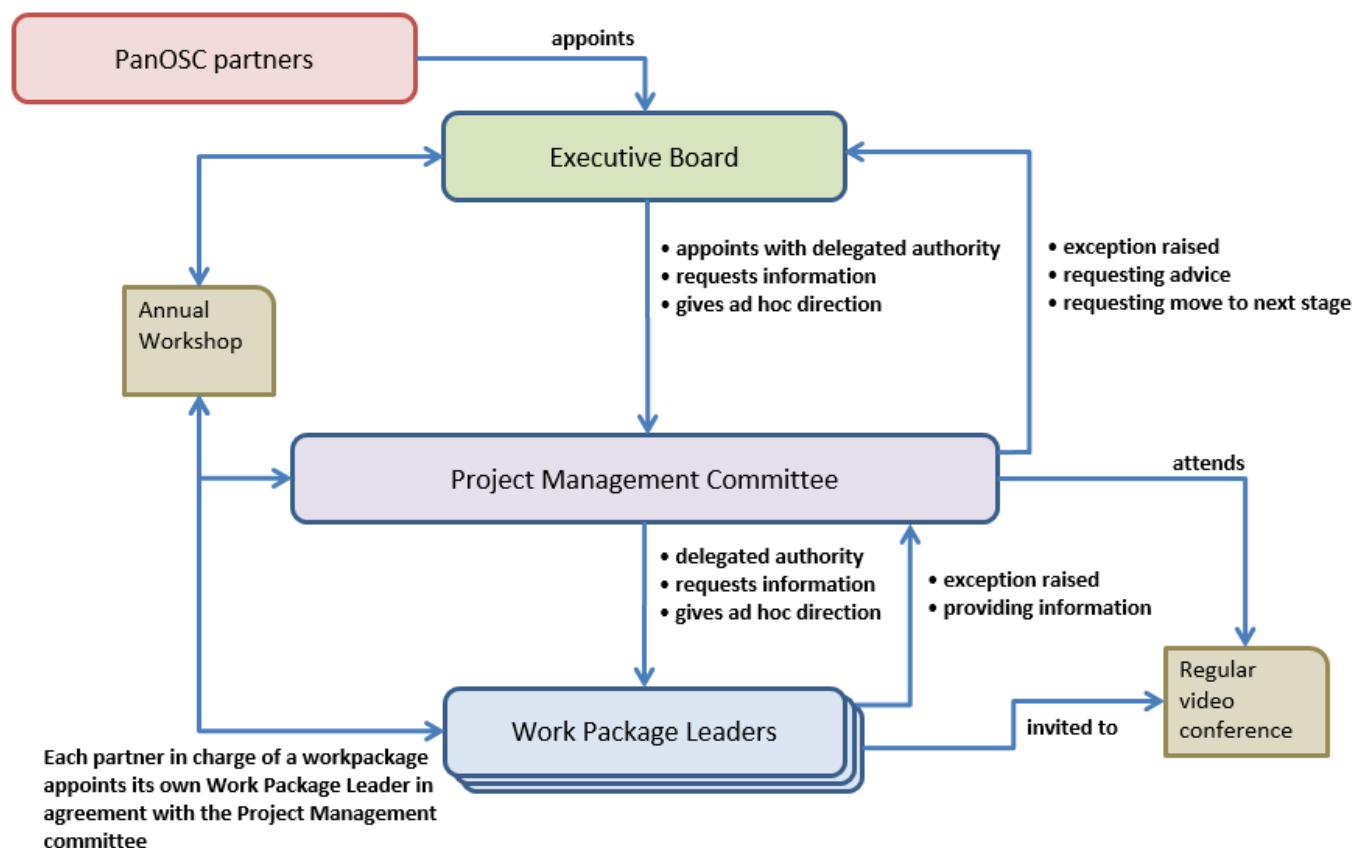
PanOSC partners

appoints

Executive Board

• appoints with delegated authority
• requests information
• gives ad hoc direction

• exception raised
• requesting advice
• requesting move to next stage

Annual Workshop

Project Management Committee

attends

• delegated authority
• requests information
• gives ad hoc direction

• exception raised
• providing information

Regular video conference

Work Package Leaders

invited to

Each partner in charge of a workpackage appoints its own Work Package Leader in agreement with the Project Management committee